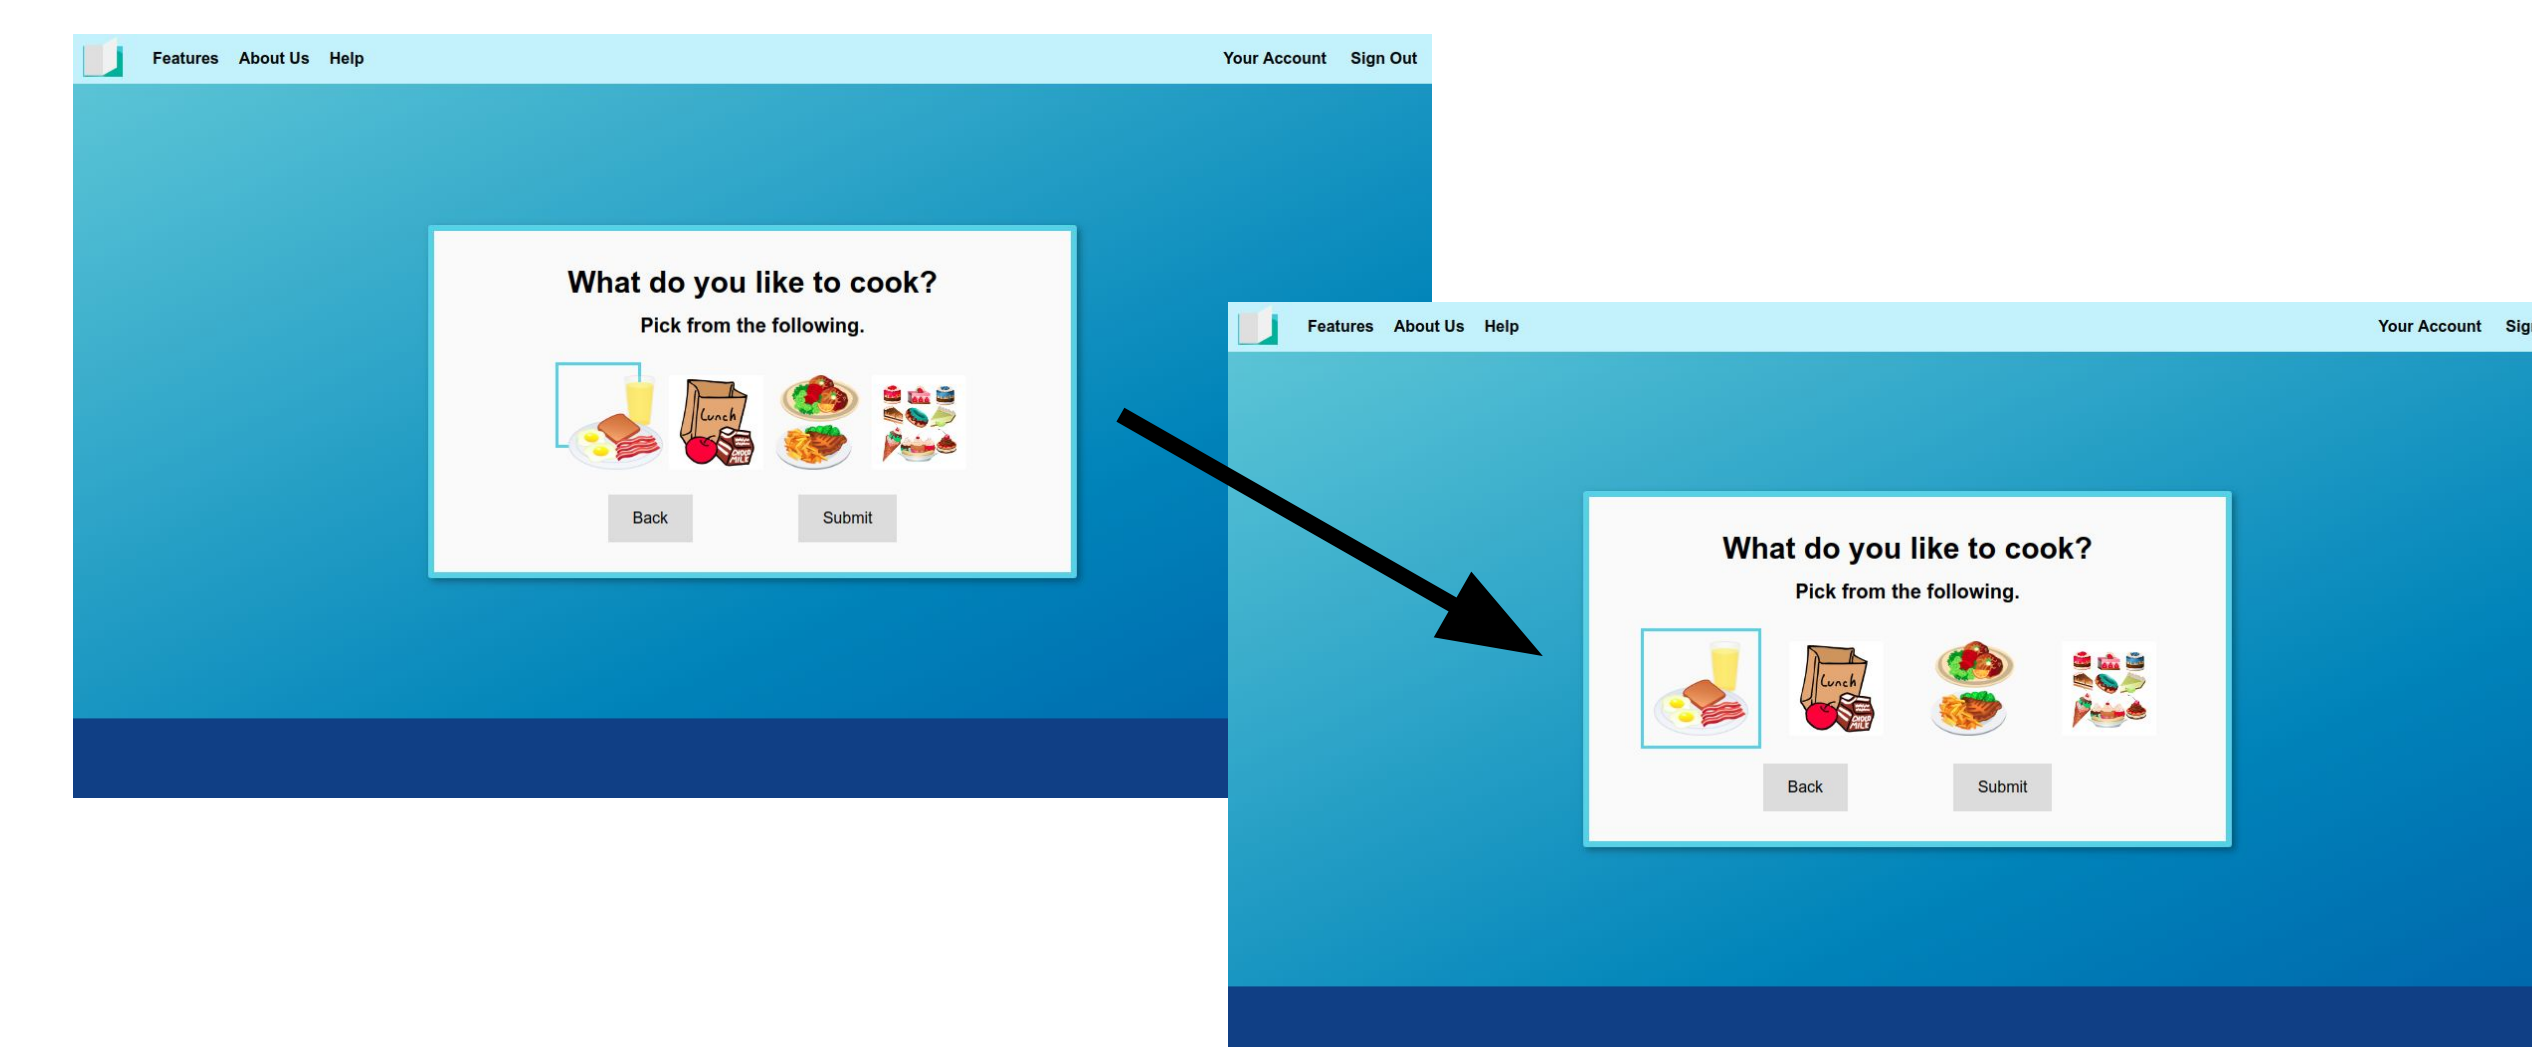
Features About Us Help

Your Account Sign Out

What do you like to cook?

Pick from the following.

Lunch

Back Submit

Features About Us Help

Your Account Sig

What do you like to cook?

Pick from the following.

Lunch

Back Submit